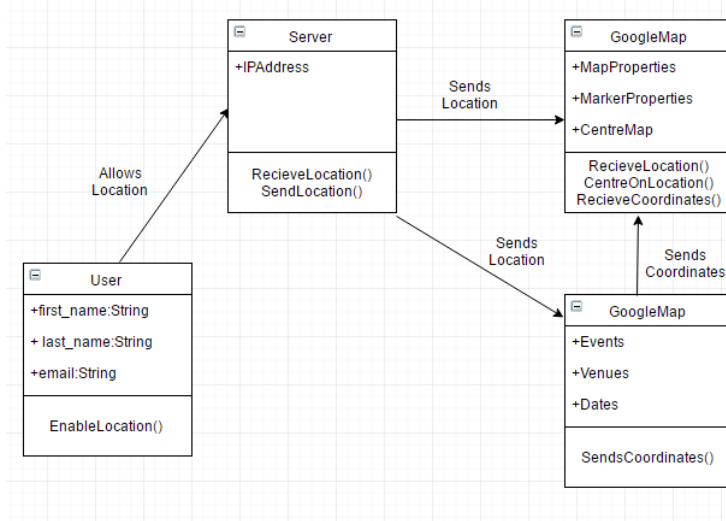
Server

+IPAddress

RecieveLocation()
SendLocation()

Sends
Location

GoogleMap

+MapProperties

+MarkerProperties

+CentreMap

RecieveLocation()
CentreOnLocation()
RecieveCoordinates()

Allows
Location

Sends
Location

Sends
Coordinates

User

+first_name:String

+ last_name:String

+email:String

EnableLocation()

GoogleMap

+Events

+Venues

+Dates

SendsCoordinates()